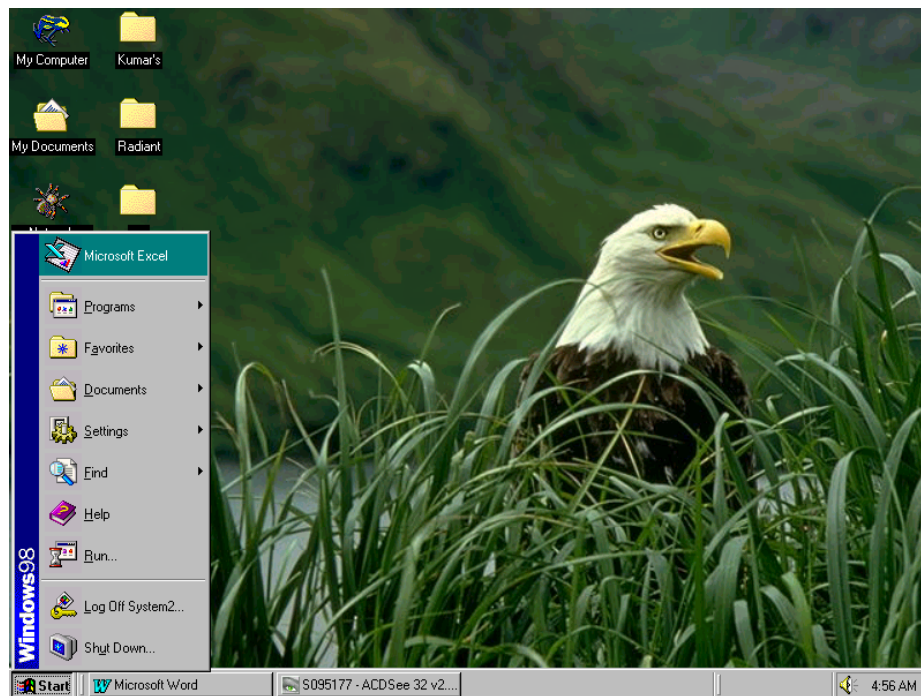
My Computer

Kumar's

My Documents

Radiant

Windows98

Microsoft Excel

Programs

Favorites

Documents

Settings

Find

Help

Run...

Log Off System2...

Shut Down...

Start

Microsoft Word

S095177 - ACDSee 32 v2....

4:56 AM